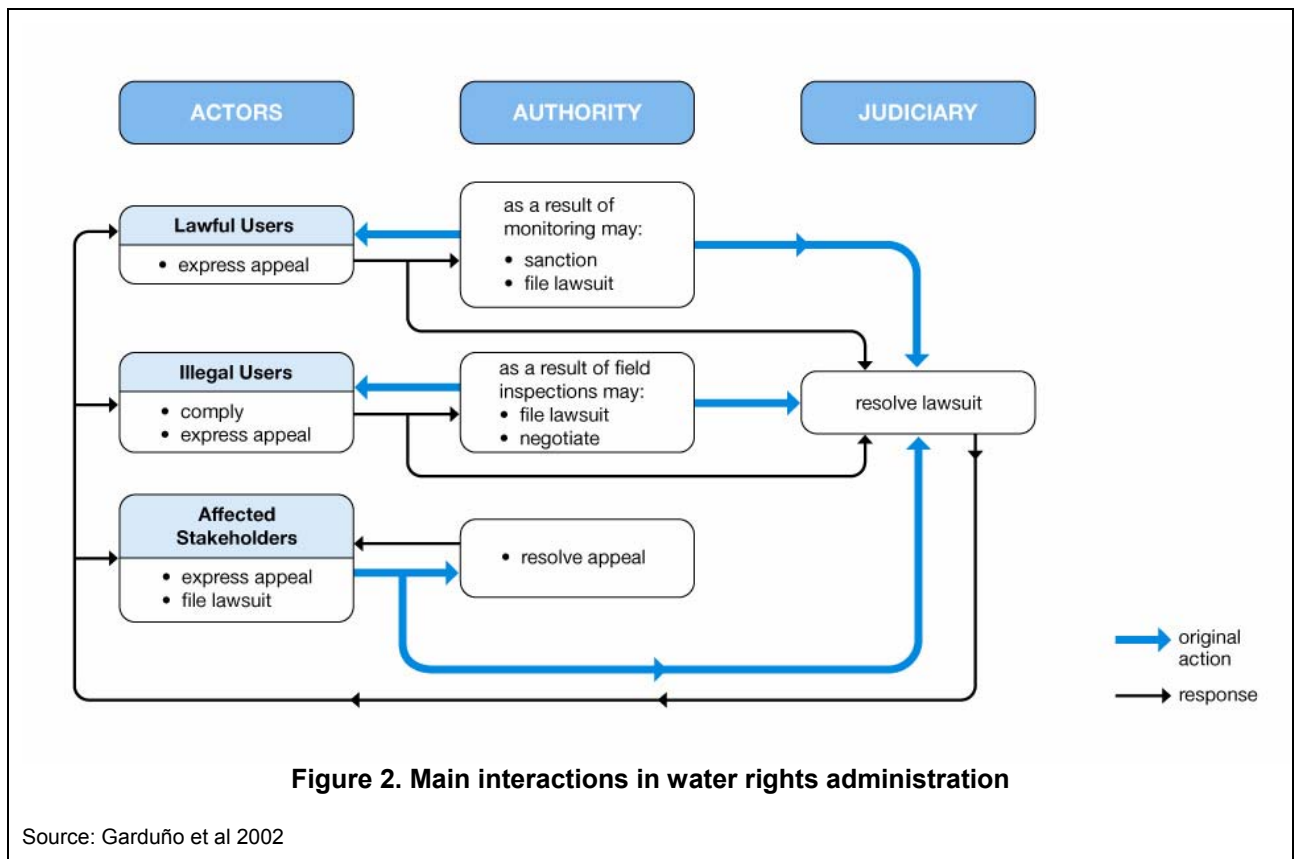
ACTORS

AUTHORITY

JUDICIARY

Lawful Users

• express appeal

as a result of monitoring may:

• sanction
• file lawsuit

Illegal Users

• comply
• express appeal

as a result of field inspections may:

• file lawsuit
• negotiate

resolve lawsuit

Affected Stakeholders

• express appeal
• file lawsuit

• resolve appeal

original action

response

Figure 2. Main interactions in water rights administration

Source: Garduño et al 2002